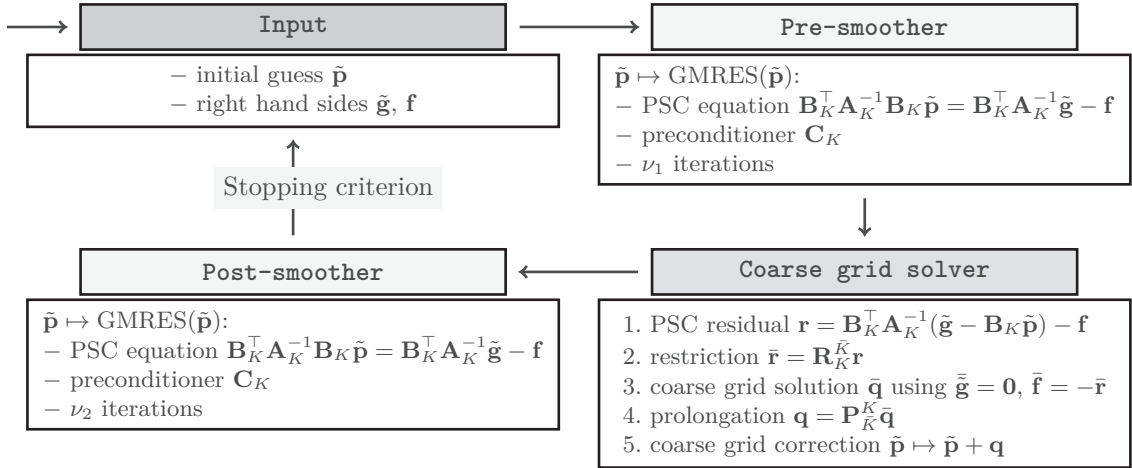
Input

– initial guess $\tilde{\mathbf{p}}$
– right hand sides $\tilde{\mathbf{g}}$, $\mathbf{f}$

Stopping criterion

Pre-smoother

$\tilde{\mathbf{p}} \mapsto \text{GMRES}(\tilde{\mathbf{p}})$:
– PSC equation $\mathbf{B}_K^\top \mathbf{A}_K^{-1} \mathbf{B}_K \tilde{\mathbf{p}} = \mathbf{B}_K^\top \mathbf{A}_K^{-1} \tilde{\mathbf{g}} - \mathbf{f}$
– preconditioner $\mathbf{C}_K$
– $\nu_1$ iterations

Coarse grid solver

1. PSC residual $\mathbf{r} = \mathbf{B}_K^\top \mathbf{A}_K^{-1} (\tilde{\mathbf{g}} - \mathbf{B}_K \tilde{\mathbf{p}}) - \mathbf{f}$
2. restriction $\bar{\mathbf{r}} = \mathbf{R}_K^{\bar{K}} \mathbf{r}$
3. coarse grid solution $\bar{\mathbf{q}}$ using $\bar{\tilde{\mathbf{g}}} = \mathbf{0}$, $\bar{\mathbf{f}} = -\bar{\mathbf{r}}$
4. prolongation $\mathbf{q} = \mathbf{P}_{\bar{K}}^K \bar{\mathbf{q}}$
5. coarse grid correction $\tilde{\mathbf{p}} \mapsto \tilde{\mathbf{p}} + \mathbf{q}$

Post-smoother

$\tilde{\mathbf{p}} \mapsto \text{GMRES}(\tilde{\mathbf{p}})$:
– PSC equation $\mathbf{B}_K^\top \mathbf{A}_K^{-1} \mathbf{B}_K \tilde{\mathbf{p}} = \mathbf{B}_K^\top \mathbf{A}_K^{-1} \tilde{\mathbf{g}} - \mathbf{f}$
– preconditioner $\mathbf{C}_K$
– $\nu_2$ iterations